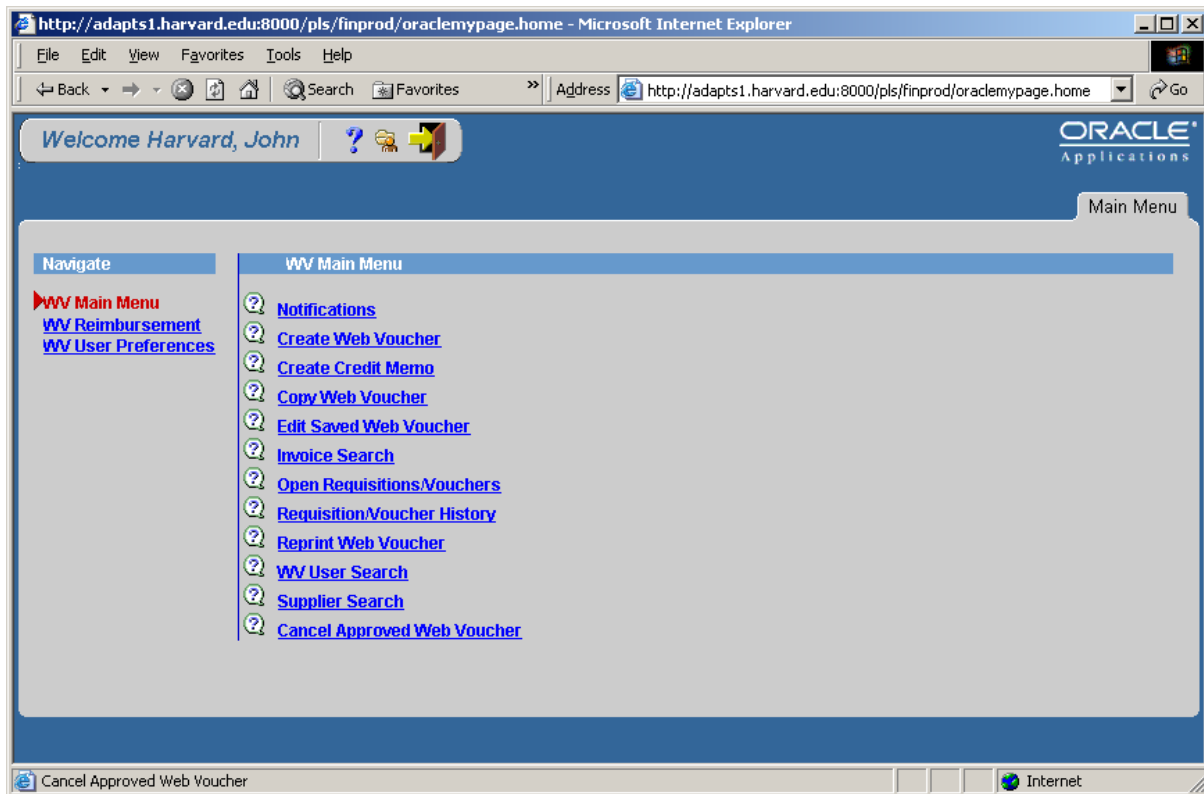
http://adapts1.harvard.edu:8000/pls/finprod/oraclemypage.home - Microsoft Internet Explorer

File Edit View Favorites Tools Help

Back Search Favorites Address http://adapts1.harvard.edu:8000/pls/finprod/oraclemypage.home Go

Welcome Harvard, John

ORACLE Applications

Main Menu

Navigate

WV Main Menu
WV Reimbursement
WV User Preferences

WV Main Menu

Notifications
Create Web Voucher
Create Credit Memo
Copy Web Voucher
Edit Saved Web Voucher
Invoice Search
Open Requisitions/Vouchers
Requisition/Voucher History
Reprint Web Voucher
WV User Search
Supplier Search
Cancel Approved Web Voucher

Cancel Approved Web Voucher
Internet